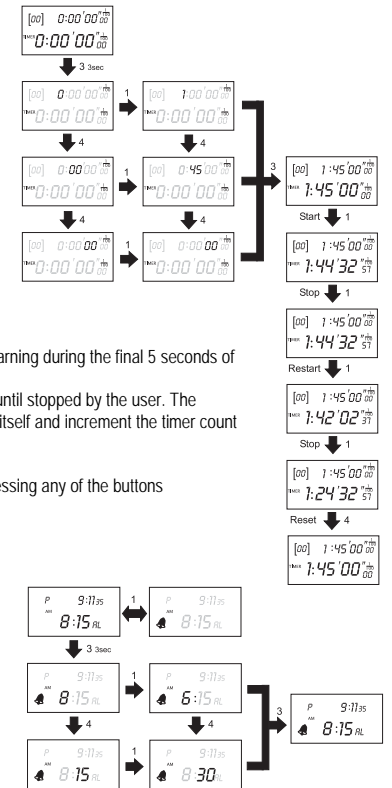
[00] 0:00'00"$\frac{1}{100}$
TIMER 0:00'00"$\frac{1}{100}$

3 3sec

[00] 0:00'00"$\frac{1}{100}$
TIMER 0:00'00"$\frac{1}{100}$

1

[00] 1:00'00"$\frac{1}{100}$
TIMER 0:00'00"$\frac{1}{100}$

4

4

[00] 0:00'00"$\frac{1}{100}$
TIMER 0:00'00"$\frac{1}{100}$

1

[00] 0:45'00"$\frac{1}{100}$
TIMER 0:00'00"$\frac{1}{100}$

4

4

[00] 0:00'00"$\frac{1}{100}$
TIMER 0:00'00"$\frac{1}{100}$

1

[00] 0:00'00"$\frac{1}{100}$
TIMER 0:00'00"$\frac{1}{100}$

3

[00] 1:45'00"$\frac{1}{100}$
TIMER 1:45'00"$\frac{1}{00}$

Start 1

[00] 1:45'00"$\frac{1}{100}$
TIMER 1:44'32"$\frac{1}{57}$

Stop 1

[00] 1:45'00"$\frac{1}{100}$
TIMER 1:44'32"$\frac{1}{57}$

Restart 1

[00] 1:45'00"$\frac{1}{100}$
TIMER 1:42'02"$\frac{1}{37}$

Stop 1

[00] 1:45'00"$\frac{1}{100}$
TIMER 1:24'32"$\frac{1}{57}$

Reset 4

[00] 1:45'00"$\frac{1}{100}$
TIMER 1:45'00"$\frac{1}{00}$

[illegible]arning during the final 5 seconds of

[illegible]until stopped by the user. The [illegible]itself and increment the timer count

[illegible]essing any of the buttons

P 9:11 35
AM 8:15 AL

1

P 9:11 35
AM 8:15 AL

3 3sec

P 9:11 35
AM 8:15 AL

1

P 9:11 35
AM 6:15 AL

4

4

P 9:11 35
AM 8:15 AL

1

P 9:11 35
AM 8:30 AL

3

P 9:11 35
AM 8:15 AL